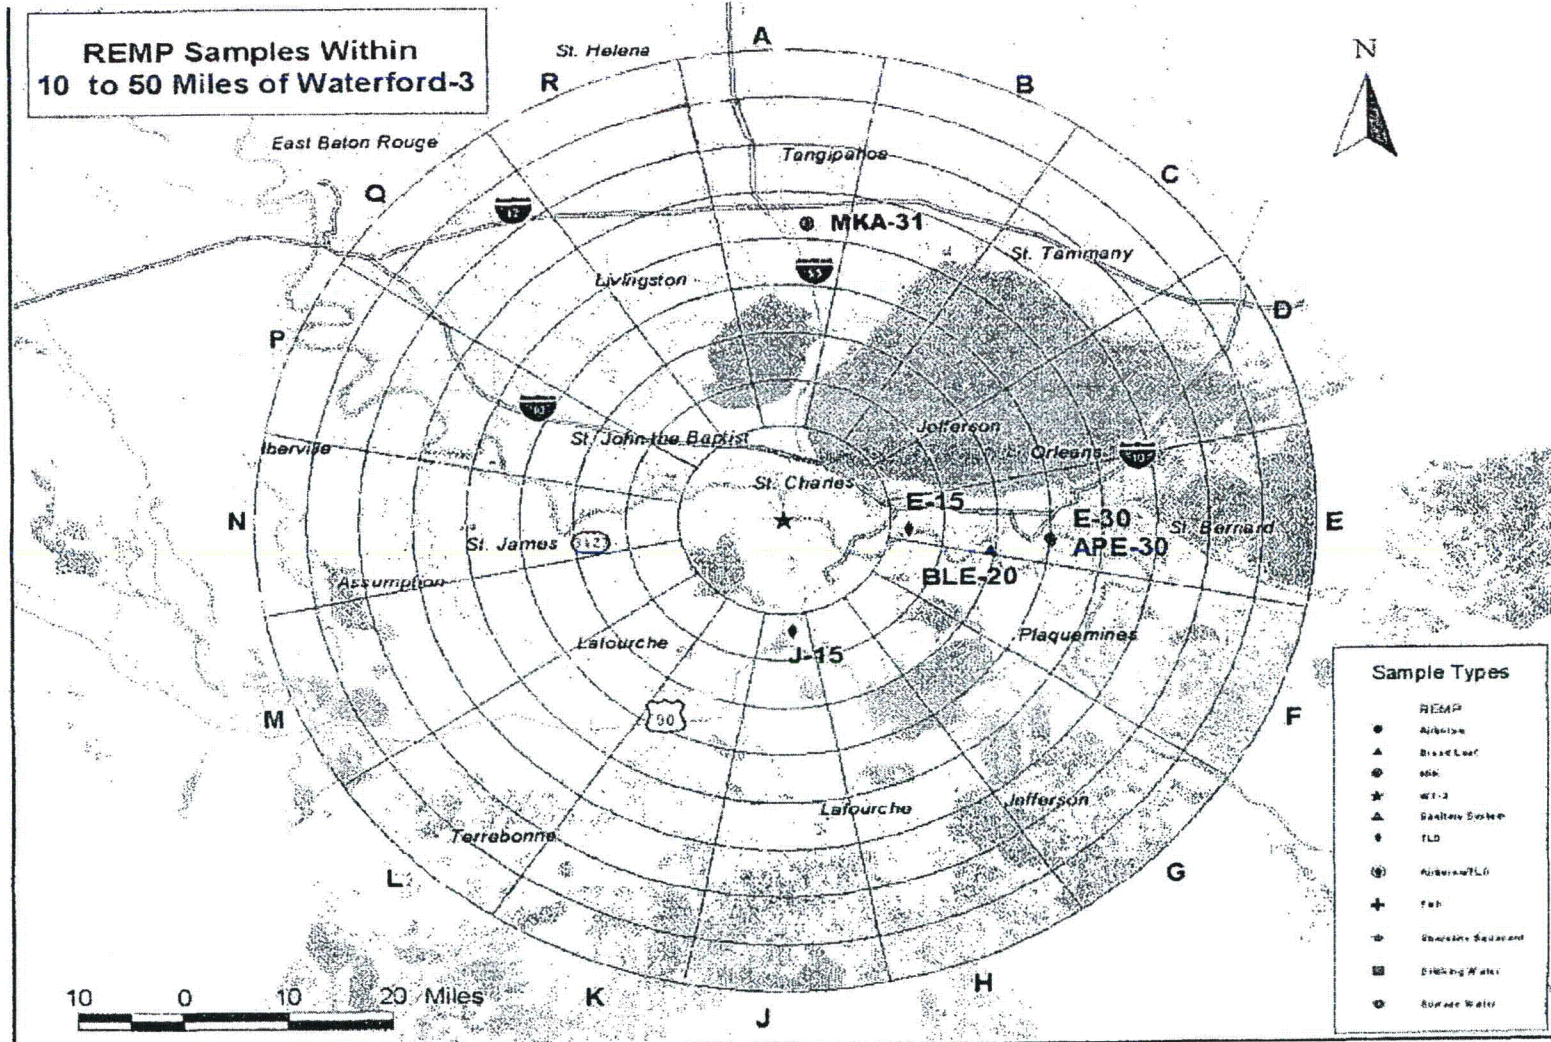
REMP Samples Within 10 to 50 Miles of Waterford-3

St. Helena
A
R
B
N
East Baton Rouge
Tangipahoa
C
Q
12
MKA-31
St. Tammany
Livingston
55
D
P
10
St. John the Baptist
Jefferson
Iberville
Orleans
10
St. Charles
E-15
E-30
N
St. Bernard
E
St. James
61
APE-30
BLE-20
Assumption
Plaquemines
Lafourche
J-15
90
Sample Types
REMP
Airborne
Broad Leaf
Milk
WF-3
Sanitary System
TLD
Airborne/TLD
Fish
Shoreline Sediment
Drinking Water
Surface Water
M
F
Lafourche
Jefferson
Terrebonne
L
G
10 0 10 20 Miles
K
H
J